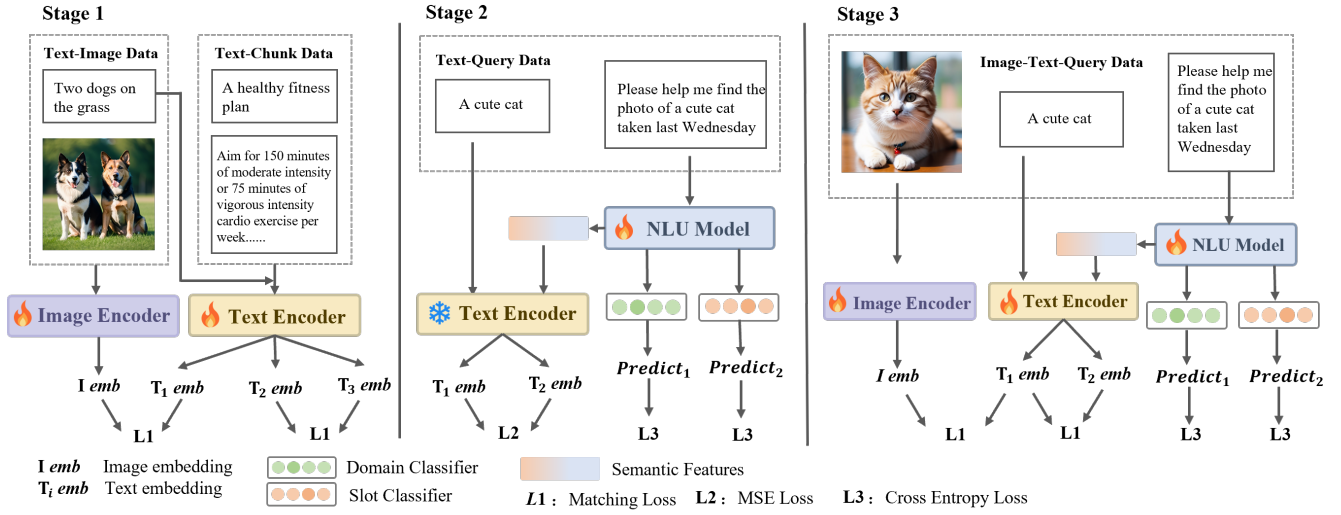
Stage 1

Text-Image Data

Two dogs on the grass

Text-Chunk Data

A healthy fitness plan

Aim for 150 minutes of moderate intensity or 75 minutes of vigorous intensity cardio exercise per week......

Image Encoder

Text Encoder

I *emb*  $T_1$ *emb*  $T_2$ *emb*  $T_3$ *emb*

L1  L1

Stage 2

Text-Query Data

A cute cat

Please help me find the photo of a cute cat taken last Wednesday

NLU Model

Text Encoder

$T_1$ *emb*  $T_2$ *emb*

$Predict_1$  $Predict_2$

L2  L3  L3

Stage 3

Image-Text-Query Data

A cute cat

Please help me find the photo of a cute cat taken last Wednesday

NLU Model

Image Encoder

Text Encoder

*I emb*  $T_1$ *emb*  $T_2$ *emb*

$Predict_1$  $Predict_2$

L1  L1  L3  L3

I *emb*   Image embedding
$T_i$ *emb*   Text embedding

Domain Classifier
Slot Classifier

Semantic Features

*L1*： Matching Loss   L2： MSE Loss   L3： Cross Entropy Loss